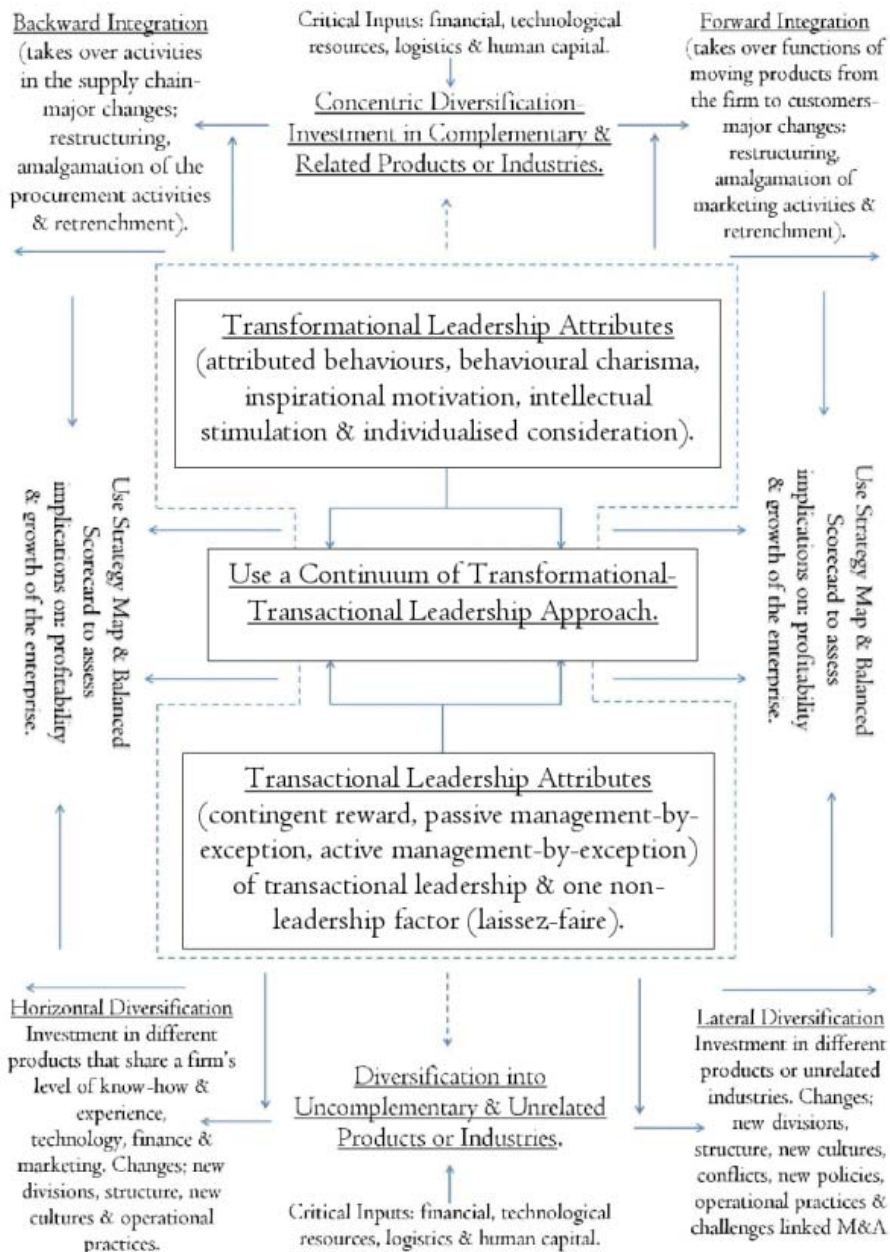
Backward Integration (takes over activities in the supply chain- major changes; restructuring, amalgamation of the procurement activities & retrenchment).

Critical Inputs: financial, technological resources, logistics & human capital.

Concentric Diversification- Investment in Complementary & Related Products or Industries.

Forward Integration (takes over functions of moving products from the firm to customers- major changes: restructuring, amalgamation of marketing activities & retrenchment).

Transformational Leadership Attributes (attributed behaviours, behavioural charisma, inspirational motivation, intellectual stimulation & individualised consideration).

Use Strategy Map & Balanced Scorecard to assess implications on: profitability & growth of the enterprise.

Use a Continuum of Transformational- Transactional Leadership Approach.

Use Strategy Map & Balanced Scorecard to assess implications on: profitability & growth of the enterprise.

Transactional Leadership Attributes (contingent reward, passive management-by-exception, active management-by-exception) of transactional leadership & one non-leadership factor (laissez-faire).

Horizontal Diversification Investment in different products that share a firm's level of know-how & experience, technology, finance & marketing. Changes; new divisions, structure, new cultures & operational practices.

Diversification into Uncomplementary & Unrelated Products or Industries.

Critical Inputs: financial, technological resources, logistics & human capital.

Lateral Diversification Investment in different products or unrelated industries. Changes; new divisions, structure, new cultures, conflicts, new policies, operational practices & challenges linked M&A